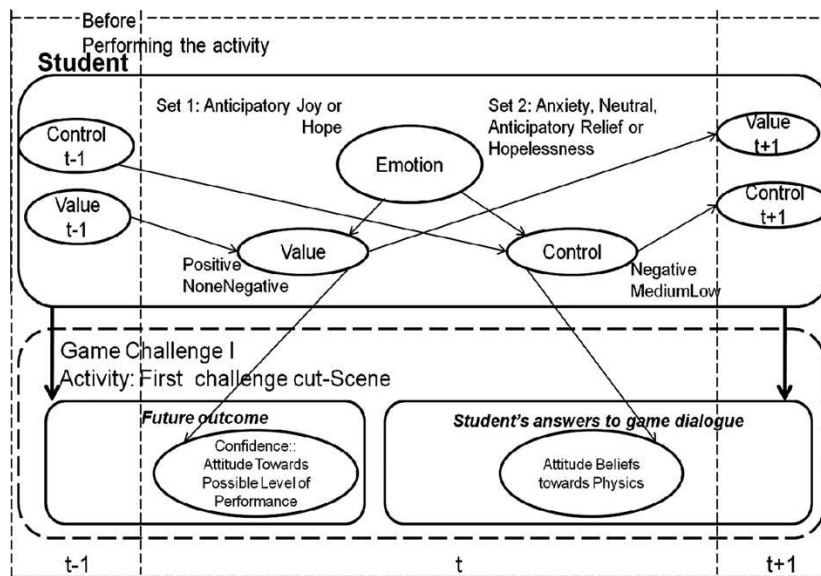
Before
Performing the activity
Student

Set 1: Anticipatory Joy or Hope

Set 2: Anxiety, Neutral, Anticipatory Relief or Hopelessness

Control t-1

Value t-1

Emotion

Value t+1

Control t+1

Value

Control

Positive
NoneNegative

Negative
MediumLow

Game Challenge I
Activity: First challenge cut-Scene

Future outcome

Confidence::
Attitude Towards Possible Level of Performance

Student's answers to game dialogue

Attitude Beliefs towards Physics

t-1

t

t+1